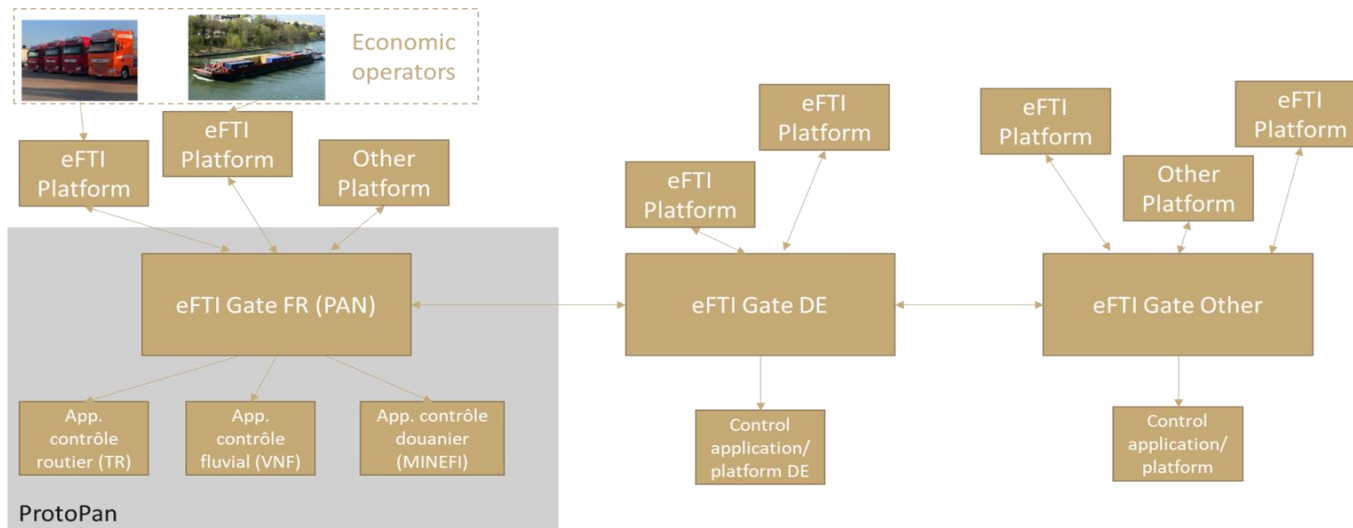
Economic operators

eFTI Platform

eFTI Platform

Other Platform

eFTI Gate FR (PAN)

App. contrôle routier (TR)

App. contrôle fluvial (VNF)

App. contrôle douanier (MINEFI)

ProtoPan

eFTI Platform

eFTI Platform

eFTI Gate DE

Control application/ platform DE

eFTI Platform

Other Platform

eFTI Platform

eFTI Gate Other

Control application/ platform